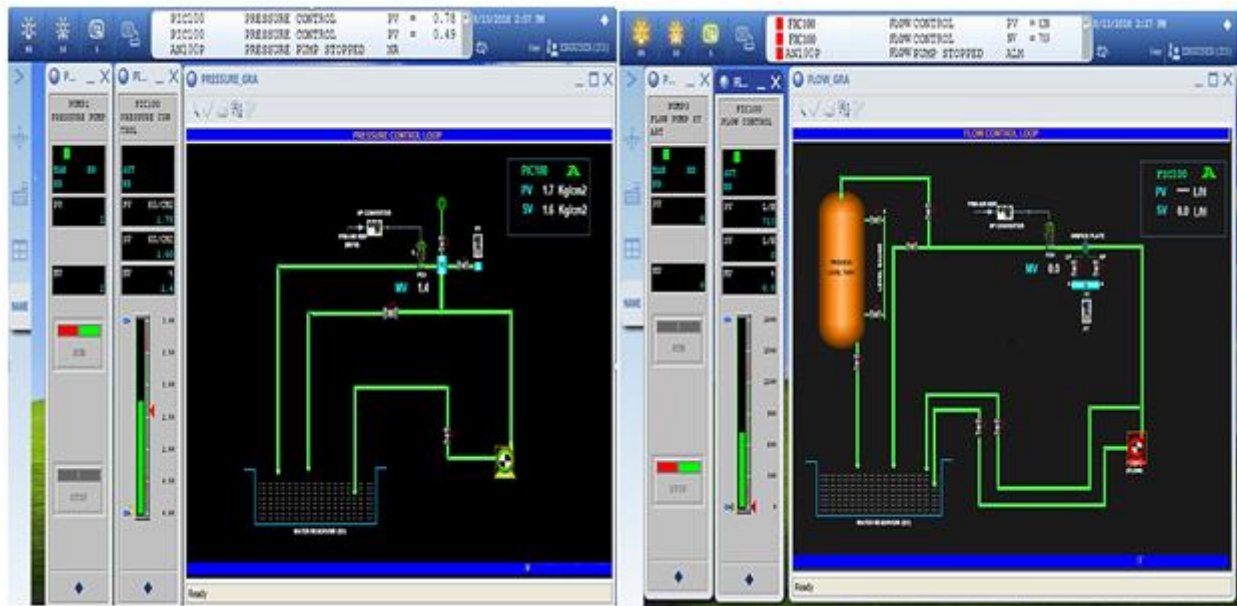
PIC100 PRESSURE CONTROL PV = 0.78
PIC100 PRESSURE CONTROL PV = 0.49
AN100P PRESSURE PUMP STOPPED NR

PUMP1 PRESSURE PUMP

PIC100 PRESSURE CONTROL

PRESSURE_GRA

PRESSURE CONTROL LOOP

PIC100
PV 1.7 Kg/cm2
SV 1.6 Kg/cm2

I/P CONVERTER

MV 1.4

WATER RESERVOIR

STOP

Ready

FIC100 FLOW CONTROL PV = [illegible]
FIC100 FLOW CONTROL SV = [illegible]
AN100P FLOW PUMP STOPPED ALM

PUMP1 FLOW PUMP ST ART

FIC100 FLOW CONTROL

FLOW_GRA

FLOW CONTROL LOOP

FIC100
PV ---- L/H
SV 0.0 L/H

I/P CONVERTER

ORIFICE PLATE

PROCESS LEVEL TANK

MV 0.0

WATER RESERVOIR

STOP

Ready